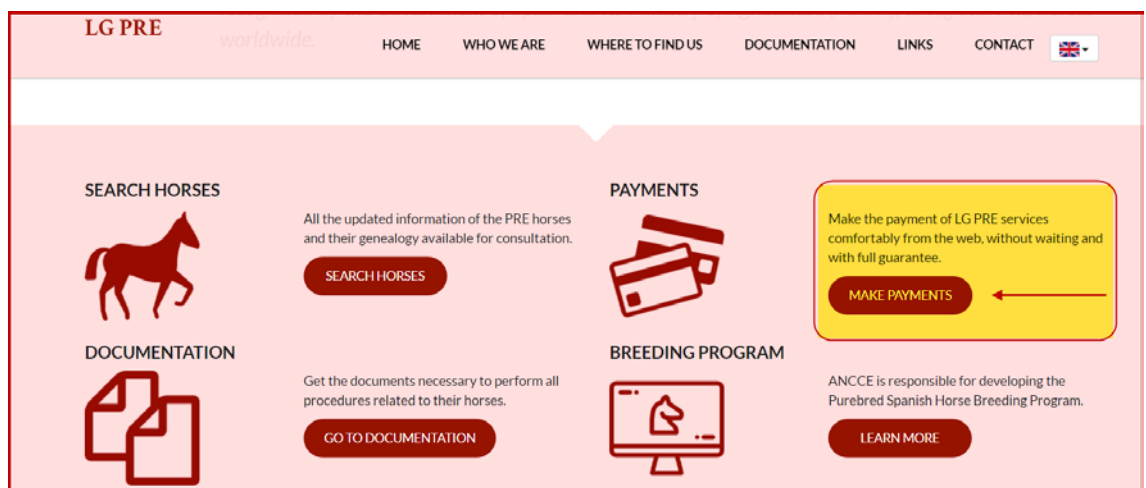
LG PRE

worldwide.

HOME WHO WE ARE WHERE TO FIND US DOCUMENTATION LINKS CONTACT

SEARCH HORSES

All the updated information of the PRE horses and their genealogy available for consultation.

SEARCH HORSES

PAYMENTS

Make the payment of LG PRE services comfortably from the web, without waiting and with full guarantee.

MAKE PAYMENTS

DOCUMENTATION

Get the documents necessary to perform all procedures related to their horses.

GO TO DOCUMENTATION

BREEDING PROGRAM

ANCCE is responsible for developing the Purebred Spanish Horse Breeding Program.

LEARN MORE